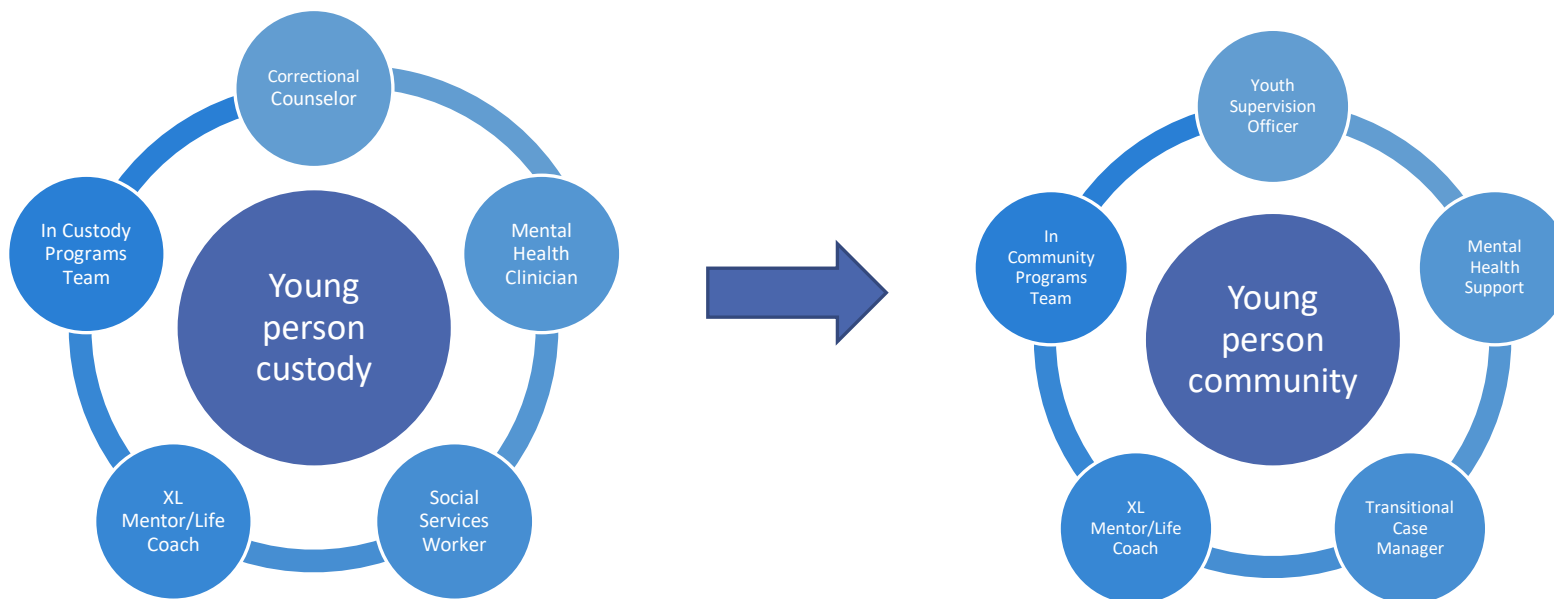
Correctional Counselor

In Custody Programs Team

Young person custody

Mental Health Clinician

XL Mentor/Life Coach

Social Services Worker

Youth Supervision Officer

In Community Programs Team

Young person community

Mental Health Support

XL Mentor/Life Coach

Transitional Case Manager